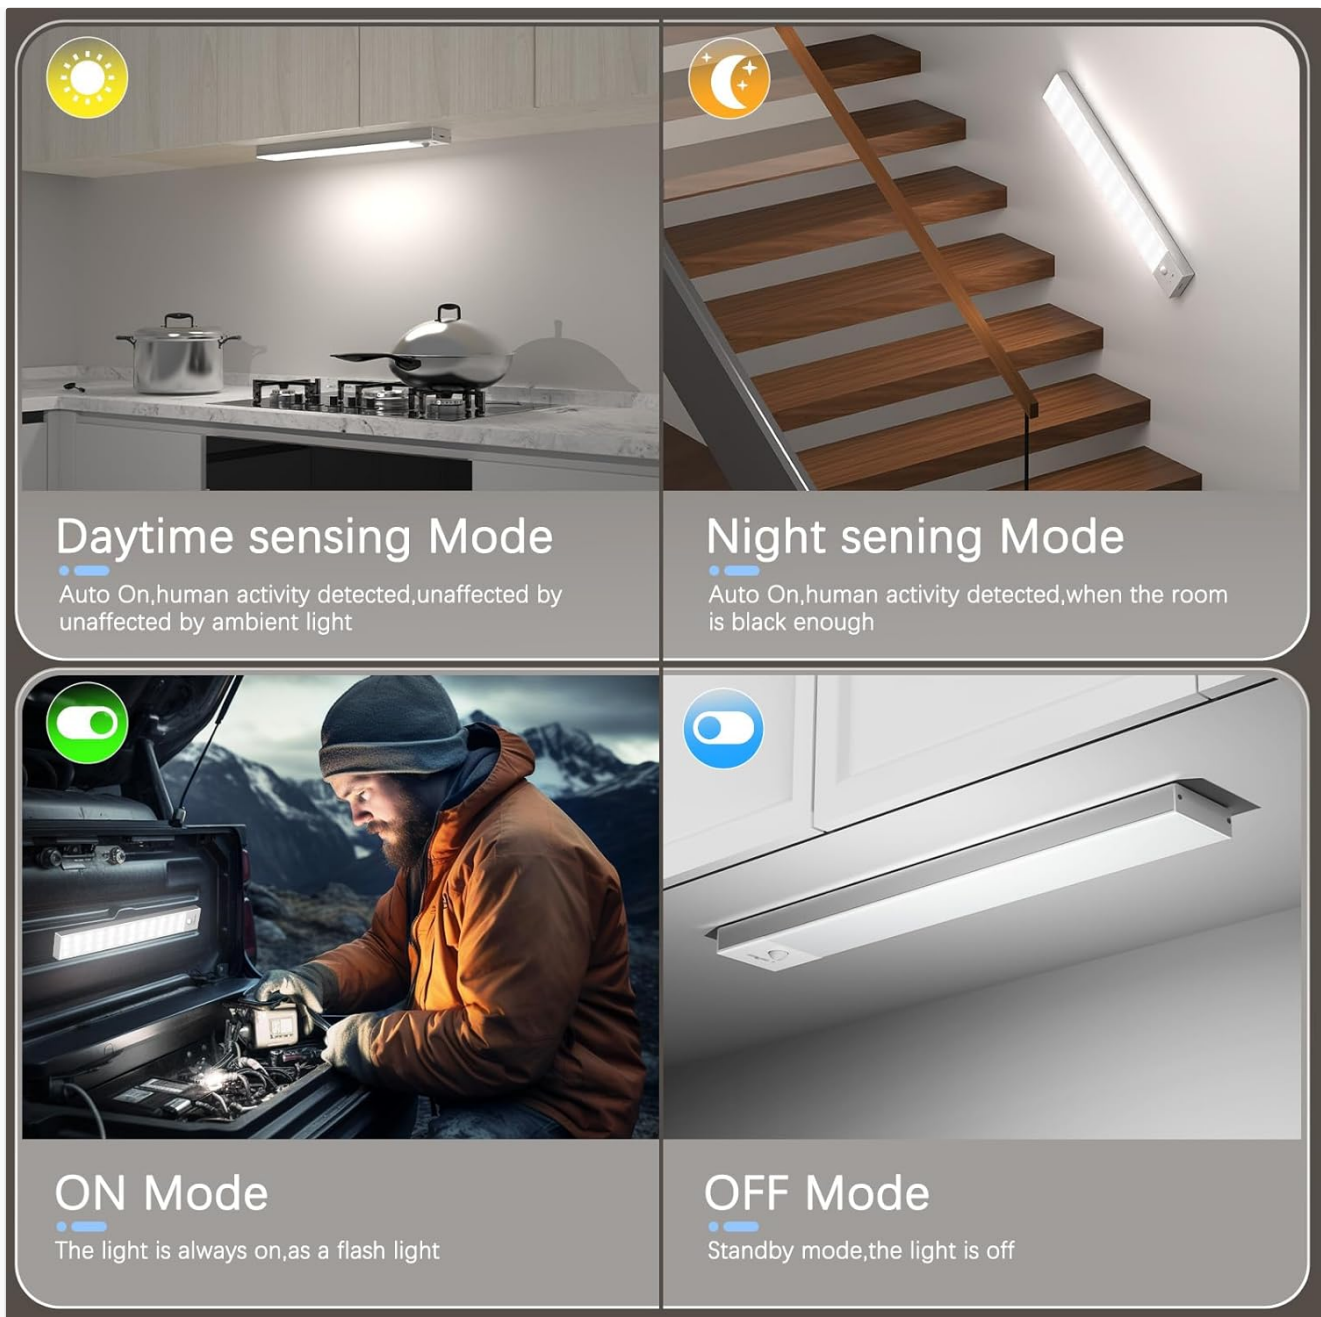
Daytime sensing Mode

Auto On,human activity detected,unaffected by unaffected by ambient light

Night sening Mode

Auto On,human activity detected,when the room is black enough

ON Mode

The light is always on,as a flash light

OFF Mode

Standby mode,the light is off